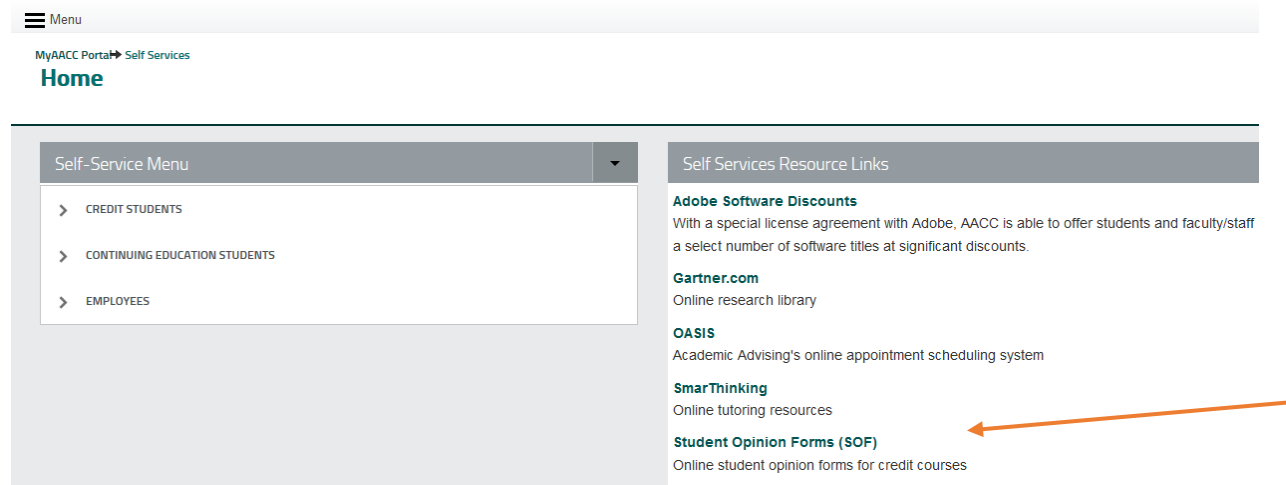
Menu

MyAACC Portal ➜ Self Services

Home

Self-Service Menu

CREDIT STUDENTS

CONTINUING EDUCATION STUDENTS

EMPLOYEES

Self Services Resource Links

Adobe Software Discounts

With a special license agreement with Adobe, AACC is able to offer students and faculty/staff a select number of software titles at significant discounts.

Gartner.com

Online research library

OASIS

Academic Advising's online appointment scheduling system

SmarThinking

Online tutoring resources

Student Opinion Forms (SOF)

Online student opinion forms for credit courses